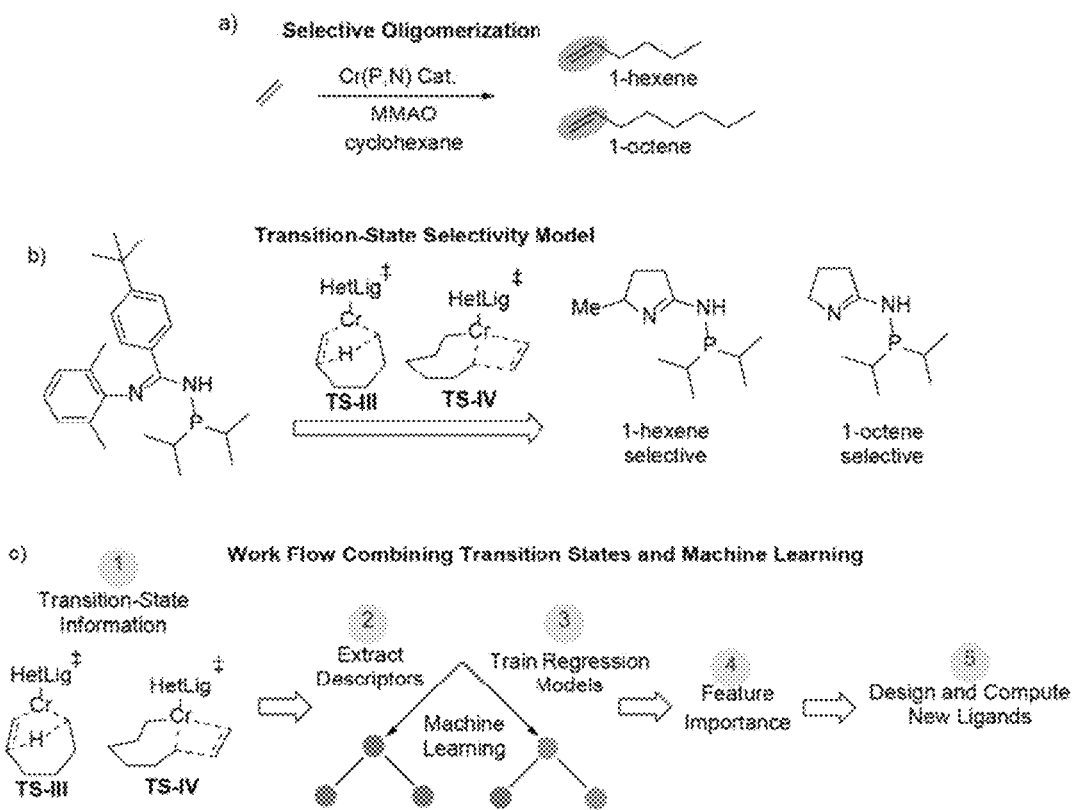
a) Selective Oligomerization

Cr(P,N) Cat.
MMAO
cyclohexane

1-hexene

1-octene

b) Transition-State Selectivity Model

N
NH
P

HetLig‡
Cr
H
TS-III

HetLig‡
Cr
TS-IV

Me
N
NH
P

1-hexene selective

N
NH
P

1-octene selective

c) Work Flow Combining Transition States and Machine Learning

1
Transition-State Information

HetLig‡
Cr
H
TS-III

HetLig‡
Cr
TS-IV

2
Extract Descriptors

3
Train Regression Models

Machine Learning

4
Feature Importance

5
Design and Compute New Ligands